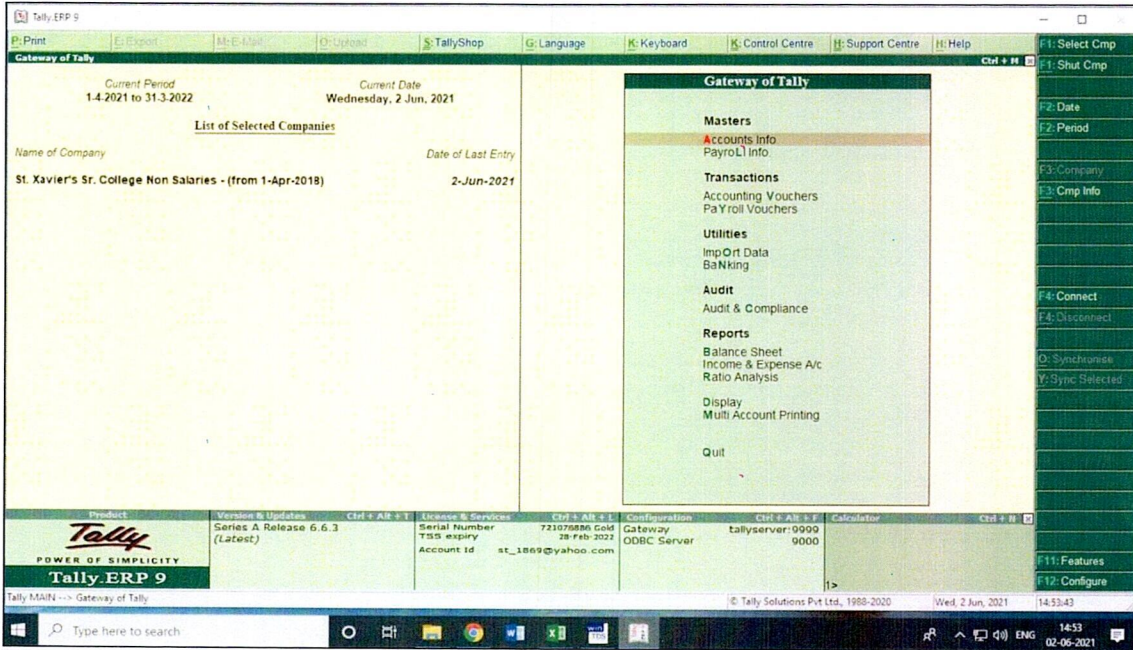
Tally.ERP 9

P: Print | E: Export | M: E-Mail | O: Upload | S: TallyShop | G: Language | K: Keyboard | K: Control Centre | H: Support Centre | H: Help

Gateway of Tally

Ctrl + M

Current Period
1-4-2021 to 31-3-2022

Current Date
Wednesday, 2 Jun, 2021

List of Selected Companies

Name of Company

Date of Last Entry

St. Xavier's Sr. College Non Salaries - (from 1-Apr-2018)

2-Jun-2021

Gateway of Tally

Masters
Accounts Info
PayroLl Info

Transactions
Accounting Vouchers
PaYroll Vouchers

Utilities
ImpOrt Data
BaNking

Audit
Audit & Compliance

Reports
Balance Sheet
Income & Expense A/c
Ratio Analysis

Display
Multi Account Printing

Quit

F1: Select Cmp
F1: Shut Cmp
F2: Date
F2: Period
F3: Company
F3: Cmp Info
F4: Connect
F4: Disconnect
O: Synchronise
Y: Sync Selected
F11: Features
F12: Configure

Product
Tally
POWER OF SIMPLICITY
Tally.ERP 9

Version & Updates | Ctrl + Alt + T
Series A Release 6.6.3
(Latest)

License & Services | Ctrl + Alt + L
Serial Number 721078886 Gold
TSS expiry 28-Feb-2022
Account Id st_1869@yahoo.com

Configuration | Ctrl + Alt + F
Gateway tallyserver:9999
ODBC Server 9000

Calculator | Ctrl + N

1>

Tally MAIN --> Gateway of Tally

© Tally Solutions Pvt Ltd., 1988-2020

Wed, 2 Jun, 2021

14:53:43

Type here to search

ENG

14:53
02-06-2021